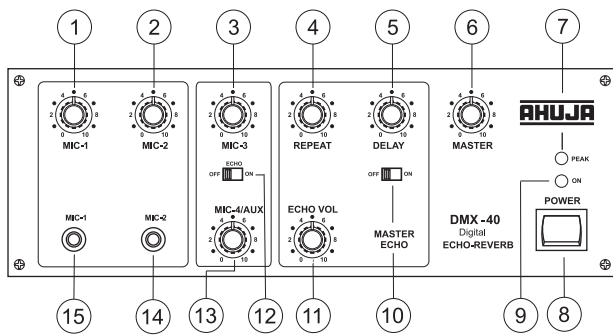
1 2 3 4 5 6 7

0 2 4 6 8 10
MIC-1

0 2 4 6 8 10
MIC-2

0 2 4 6 8 10
MIC-3

ECHO
OFF ON

0 2 4 6 8 10
MIC-4/AUX

0 2 4 6 8 10
REPEAT

0 2 4 6 8 10
DELAY

OFF ON

0 2 4 6 8 10
ECHO VOL

MASTER ECHO

0 2 4 6 8 10
MASTER

AHUJA

PEAK

ON

POWER

DMX-40
Digital
ECHO-REVERB

MIC-1 MIC-2

15 14 13 12 11 10 9 8